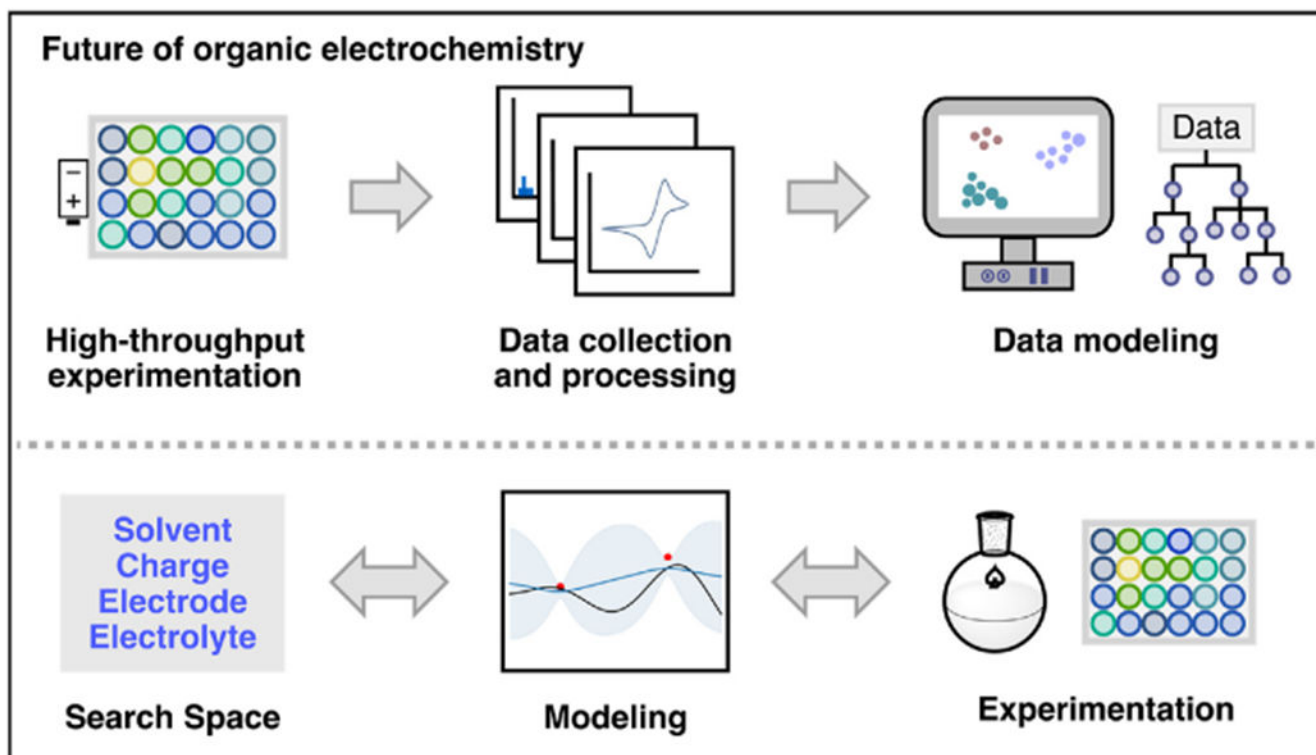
Future of organic electrochemistry

−
+

High-throughput experimentation

Data collection and processing

Data

Data modeling

Solvent
Charge
Electrode
Electrolyte

Search Space

Modeling

Experimentation